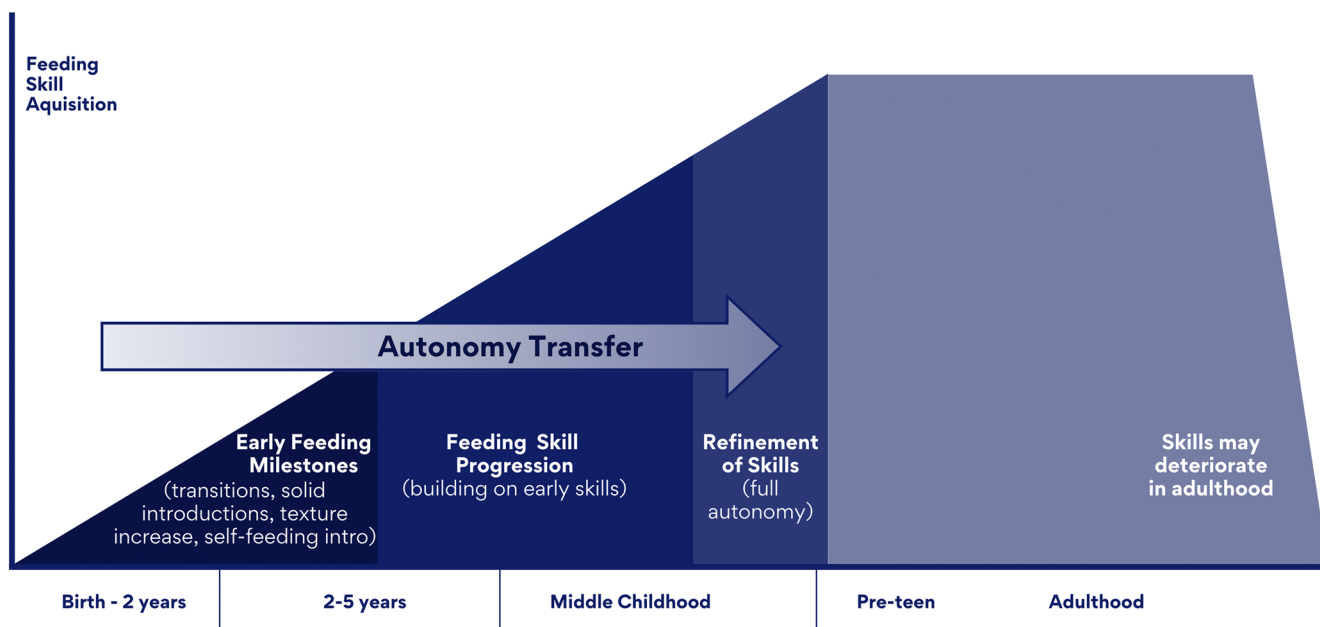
Feeding Skill Aquisition

Autonomy Transfer

Early Feeding Milestones
(transitions, solid introductions, texture increase, self-feeding intro)

Feeding Skill Progression
(building on early skills)

Refinement of Skills
(full autonomy)

Skills may deteriorate in adulthood

Birth - 2 years

2-5 years

Middle Childhood

Pre-teen

Adulthood